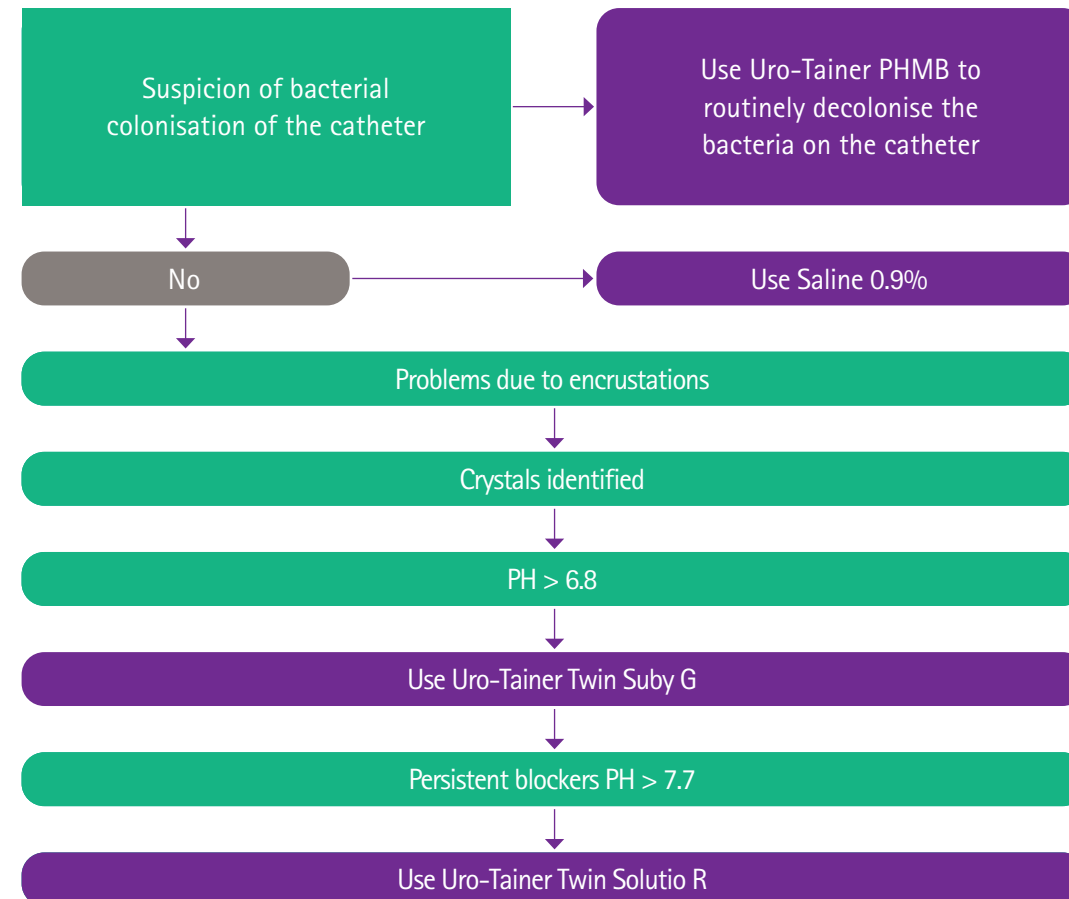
Suspicion of bacterial colonisation of the catheter

Use Uro-Tainer PHMB to routinely decolonise the bacteria on the catheter

No

Use Saline 0.9%

Problems due to encrustations

Crystals identified

PH > 6.8

Use Uro-Tainer Twin Suby G

Persistent blockers PH > 7.7

Use Uro-Tainer Twin Solutio R